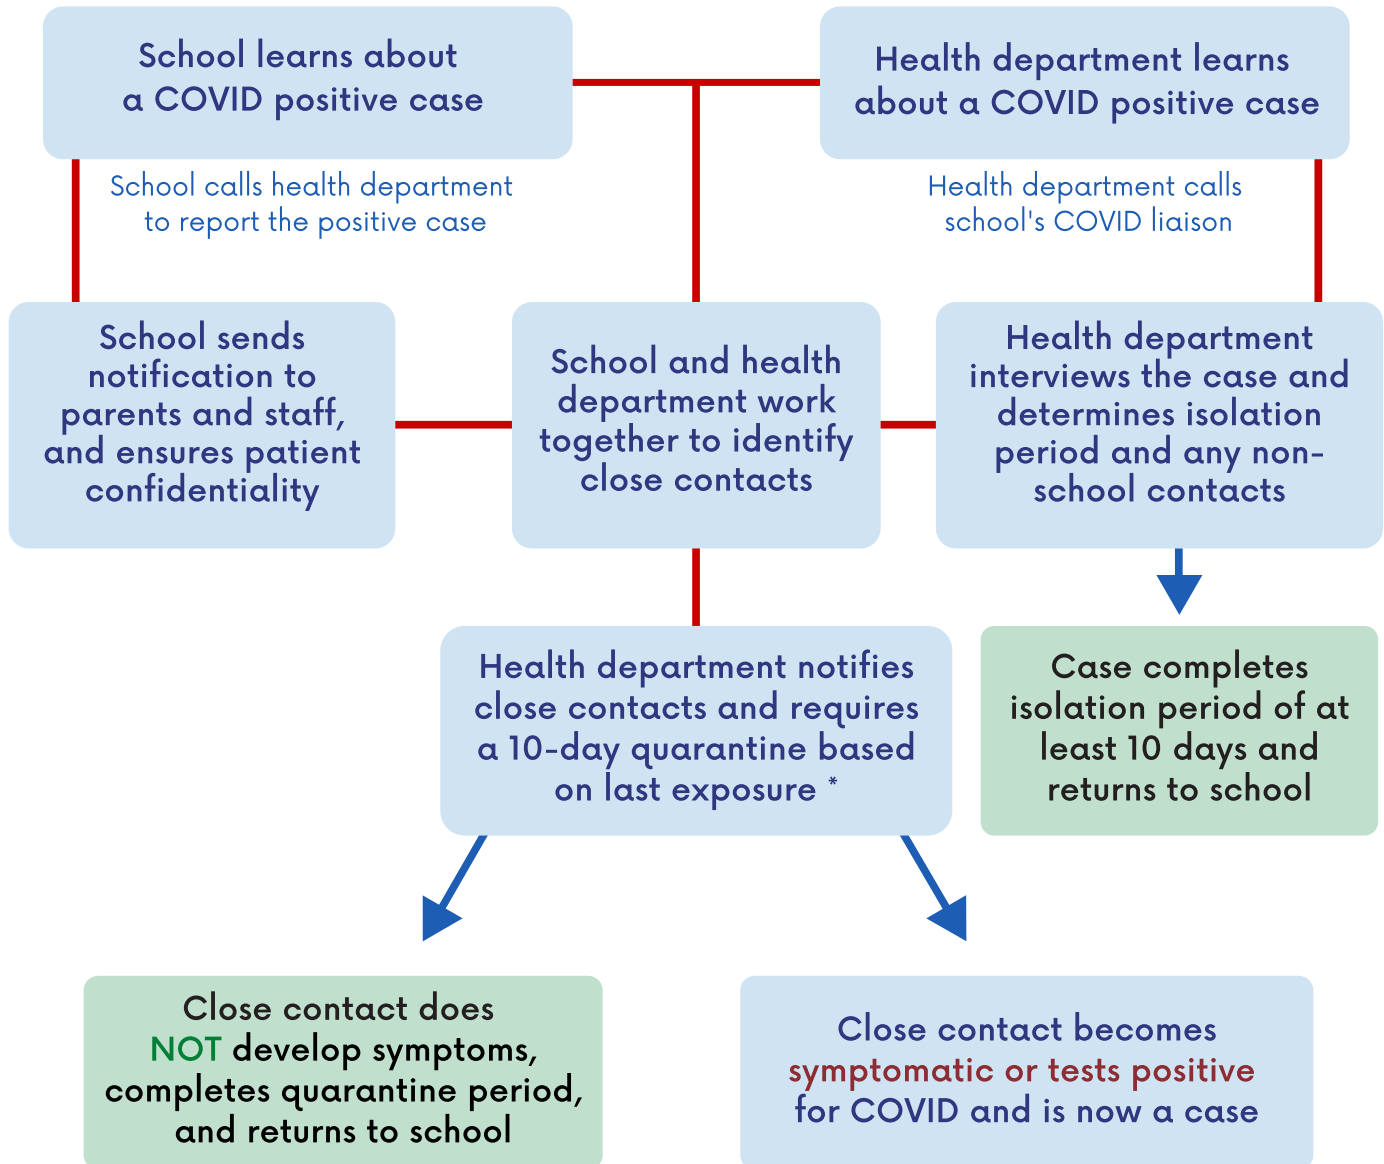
School learns about a COVID positive case

Health department learns about a COVID positive case

School calls health department to report the positive case

Health department calls school's COVID liaison

School sends notification to parents and staff, and ensures patient confidentiality

School and health department work together to identify close contacts

Health department interviews the case and determines isolation period and any non-school contacts

Health department notifies close contacts and requires a 10-day quarantine based on last exposure *

Case completes isolation period of at least 10 days and returns to school

Close contact does NOT develop symptoms, completes quarantine period, and returns to school

Close contact becomes symptomatic or tests positive for COVID and is now a case